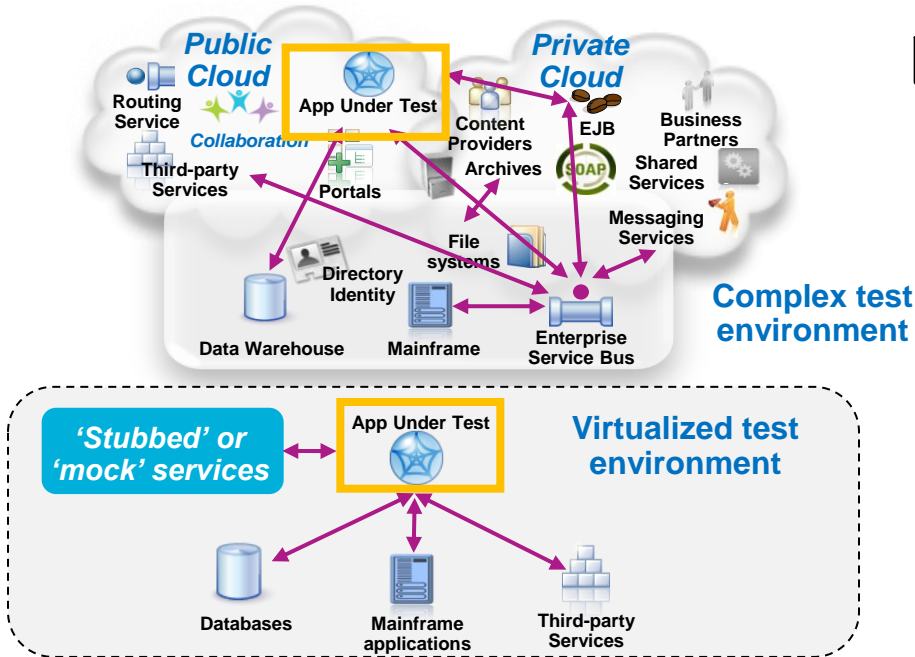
Public Cloud

Routing Service

Collaboration

Third-party Services

App Under Test

Portals

Content Providers

Archives

Private Cloud

EJB

SOAP

Business Partners

Shared Services

Messaging Services

File systems

Directory Identity

Data Warehouse

Mainframe

Enterprise Service Bus

Complex test environment

'Stubbed' or 'mock' services

App Under Test

Virtualized test environment

Databases

Mainframe applications

Third-party Services